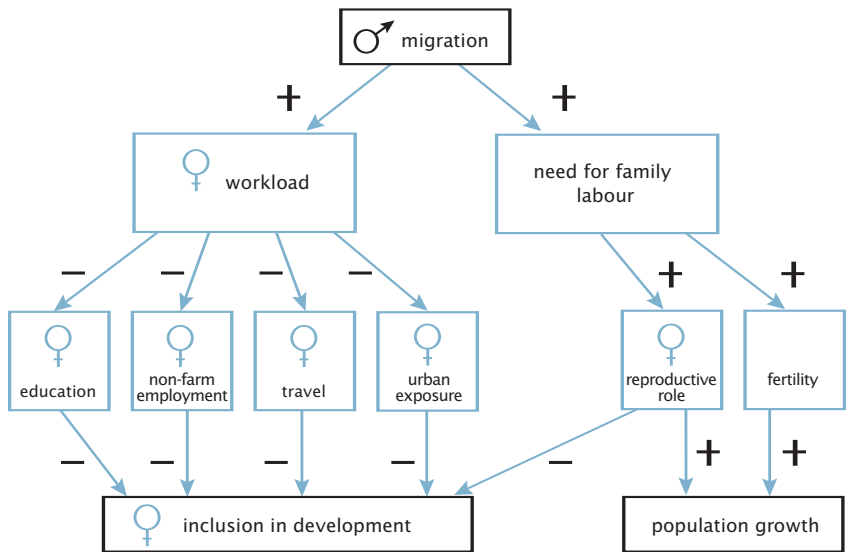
♂ migration

+

+

♀ workload

need for family labour

–

–

–

–

+

+

♀ education

♀ non-farm employment

♀ travel

♀ urban exposure

♀ reproductive role

fertility

–

–

–

–

–

+

+

♀ inclusion in development

population growth